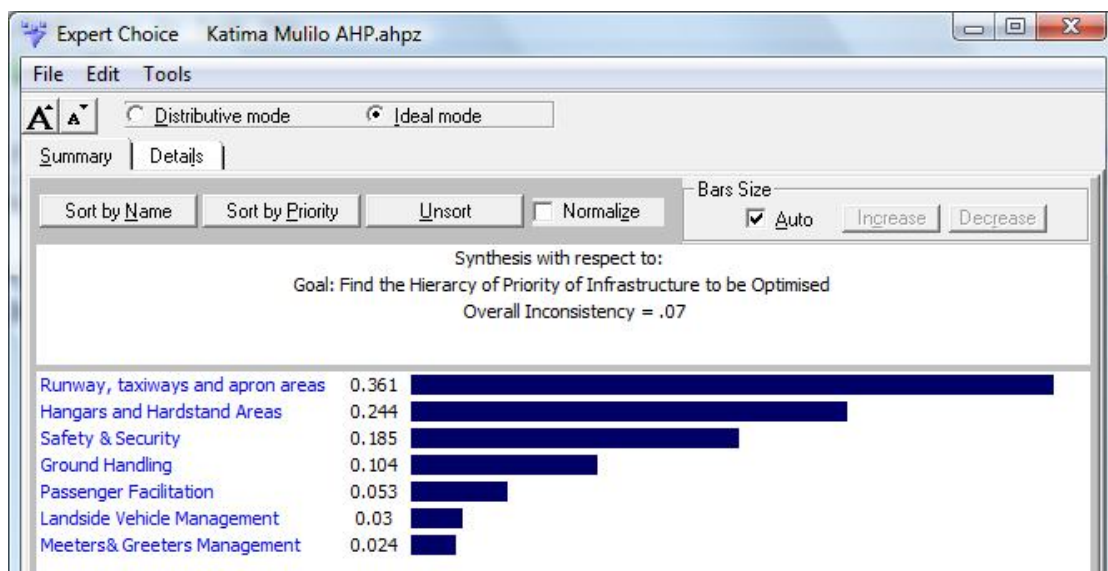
Expert Choice Katima Mulilo AHP.ahpz

File Edit Tools

Distributive mode Ideal mode

Summary | Details

Sort by Name | Sort by Priority | Unsort | Normalize

Bars Size
Auto | Increase | Decrease

Synthesis with respect to:
Goal: Find the Hierarcy of Priority of Infrastructure to be Optimised
Overall Inconsistency = .07

| | |
|---|---|
| Runway, taxiways and apron areas | 0.361 |
| Hangars and Hardstand Areas | 0.244 |
| Safety & Security | 0.185 |
| Ground Handling | 0.104 |
| Passenger Facilitation | 0.053 |
| Landside Vehicle Management | 0.03 |
| Meeters& Greeters Management | 0.024 |